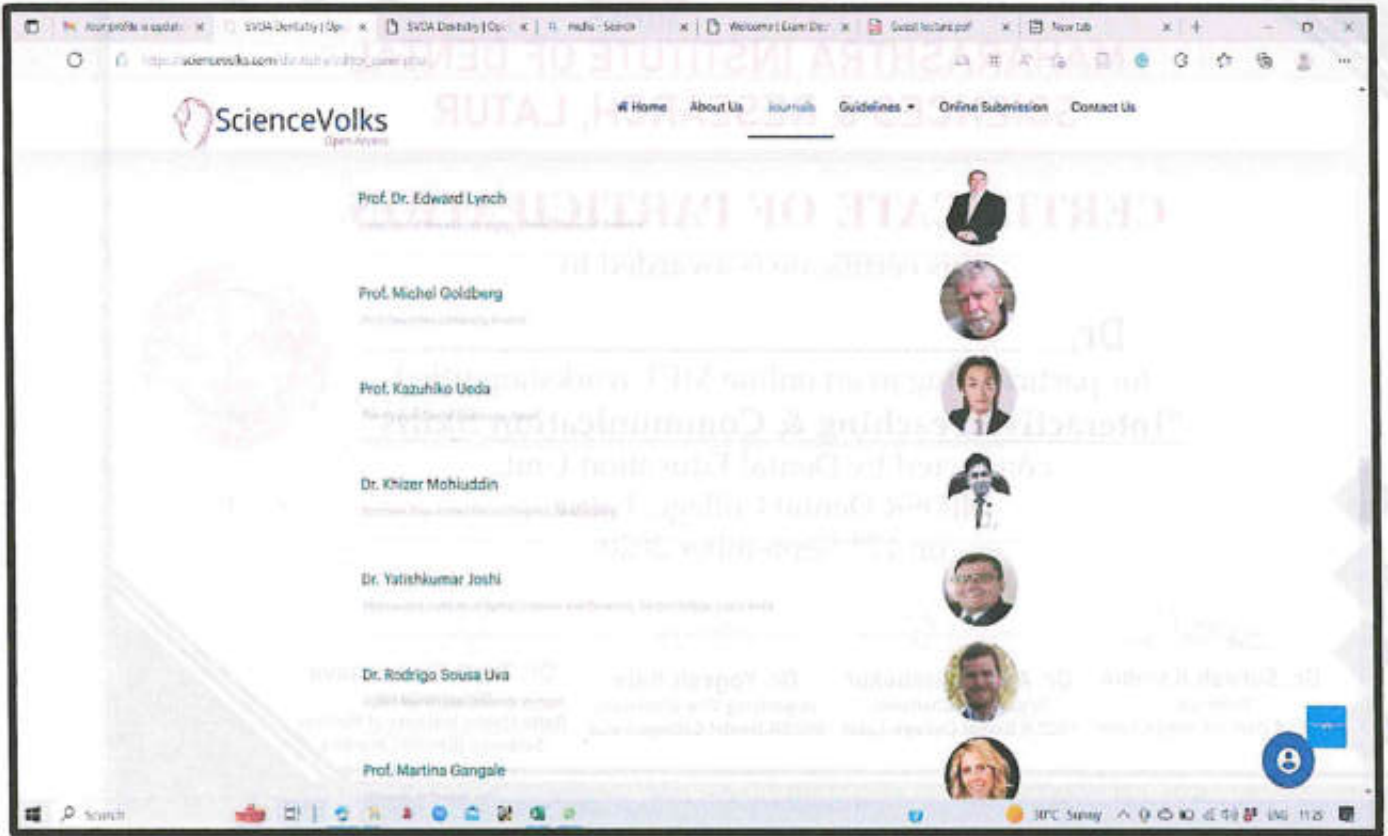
Your profile is updated | SVDA Dentistry | Op | SVDA Dentistry | Op | india - Search | Welcome | Exam Dec | Guest lecture.pdf | New tab

https://sciencevolks.com/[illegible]

ScienceVolks
Open Access

Home About Us Journals Guidelines Online Submission Contact Us

Prof. Dr. Edward Lynch

Prof. Michel Goldberg

Prof. Kazuhiko Ueda

Dr. Khizer Mohiuddin

Dr. Yatishkumar Joshi

Dr. Rodrigo Sousa Uva

Prof. Martina Gangale

CERTIFICATE OF PARTICIPATION
This certificate is awarded to
Dr.
for participating in an online NET workshop titled
"Interactive Teaching & Communication Skills"
conducted by Dental Education Unit,
SVDA Dental College, Latur
on 27th November 2020

Dr. Suresh Kamble
Dr. Yogesh Kale

Search
30°C Sunny ENG 11:25